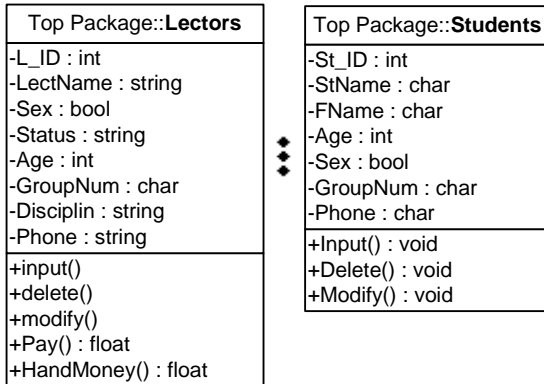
Top Package::**Lectors**

-L_ID : int
-LectName : string
-Sex : bool
-Status : string
-Age : int
-GroupNum : char
-Disciplin : string
-Phone : string

+input()
+delete()
+modify()
+Pay() : float
+HandMoney() : float

Top Package::**Students**

-St_ID : int
-StName : char
-FName : char
-Age : int
-Sex : bool
-GroupNum : char
-Phone : char

+Input() : void
+Delete() : void
+Modify() : void